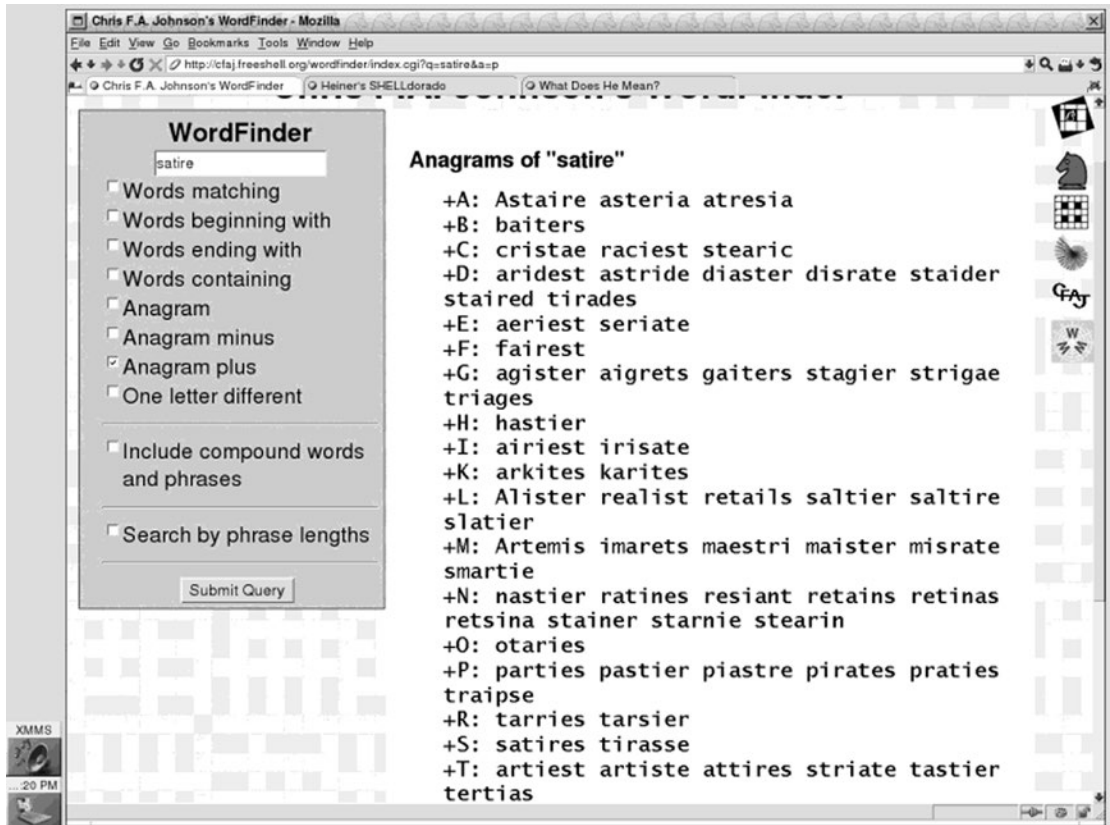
Chris F.A. Johnson's WordFinder - Mozilla

File Edit View Go Bookmarks Tools Window Help

http://cfaj.freeshell.org/wordfinder/index.cgi?q=satire&a=p

Chris F.A. Johnson's WordFinder | Heiner's SHELLdorado | What Does He Mean?

WordFinder

satire

Words matching
Words beginning with
Words ending with
Words containing
Anagram
Anagram minus
Anagram plus
One letter different

Include compound words and phrases

Search by phrase lengths

Submit Query

Anagrams of "satire"

+A: Astaire asteria atresia
+B: baiters
+C: cristae raciest stearic
+D: aridest astride diaster disrate staider staired tirades
+E: aeriest seriate
+F: fairest
+G: agister aigrets gaiters stagier strigae triages
+H: hastier
+I: airiest irisate
+K: arkites karites
+L: Alister realist retails saltier saltire slatier
+M: Artemis imarets maestri maister misrate smartie
+N: nastier ratines resiant retains retinas retsina stainer starnie stearin
+O: otaries
+P: parties pastier piastre pirates praties traipse
+R: tarries tarsier
+S: satires tirasse
+T: artiest artiste attires striate tastier tertias

CFAJ

W

XMMS

...20 PM